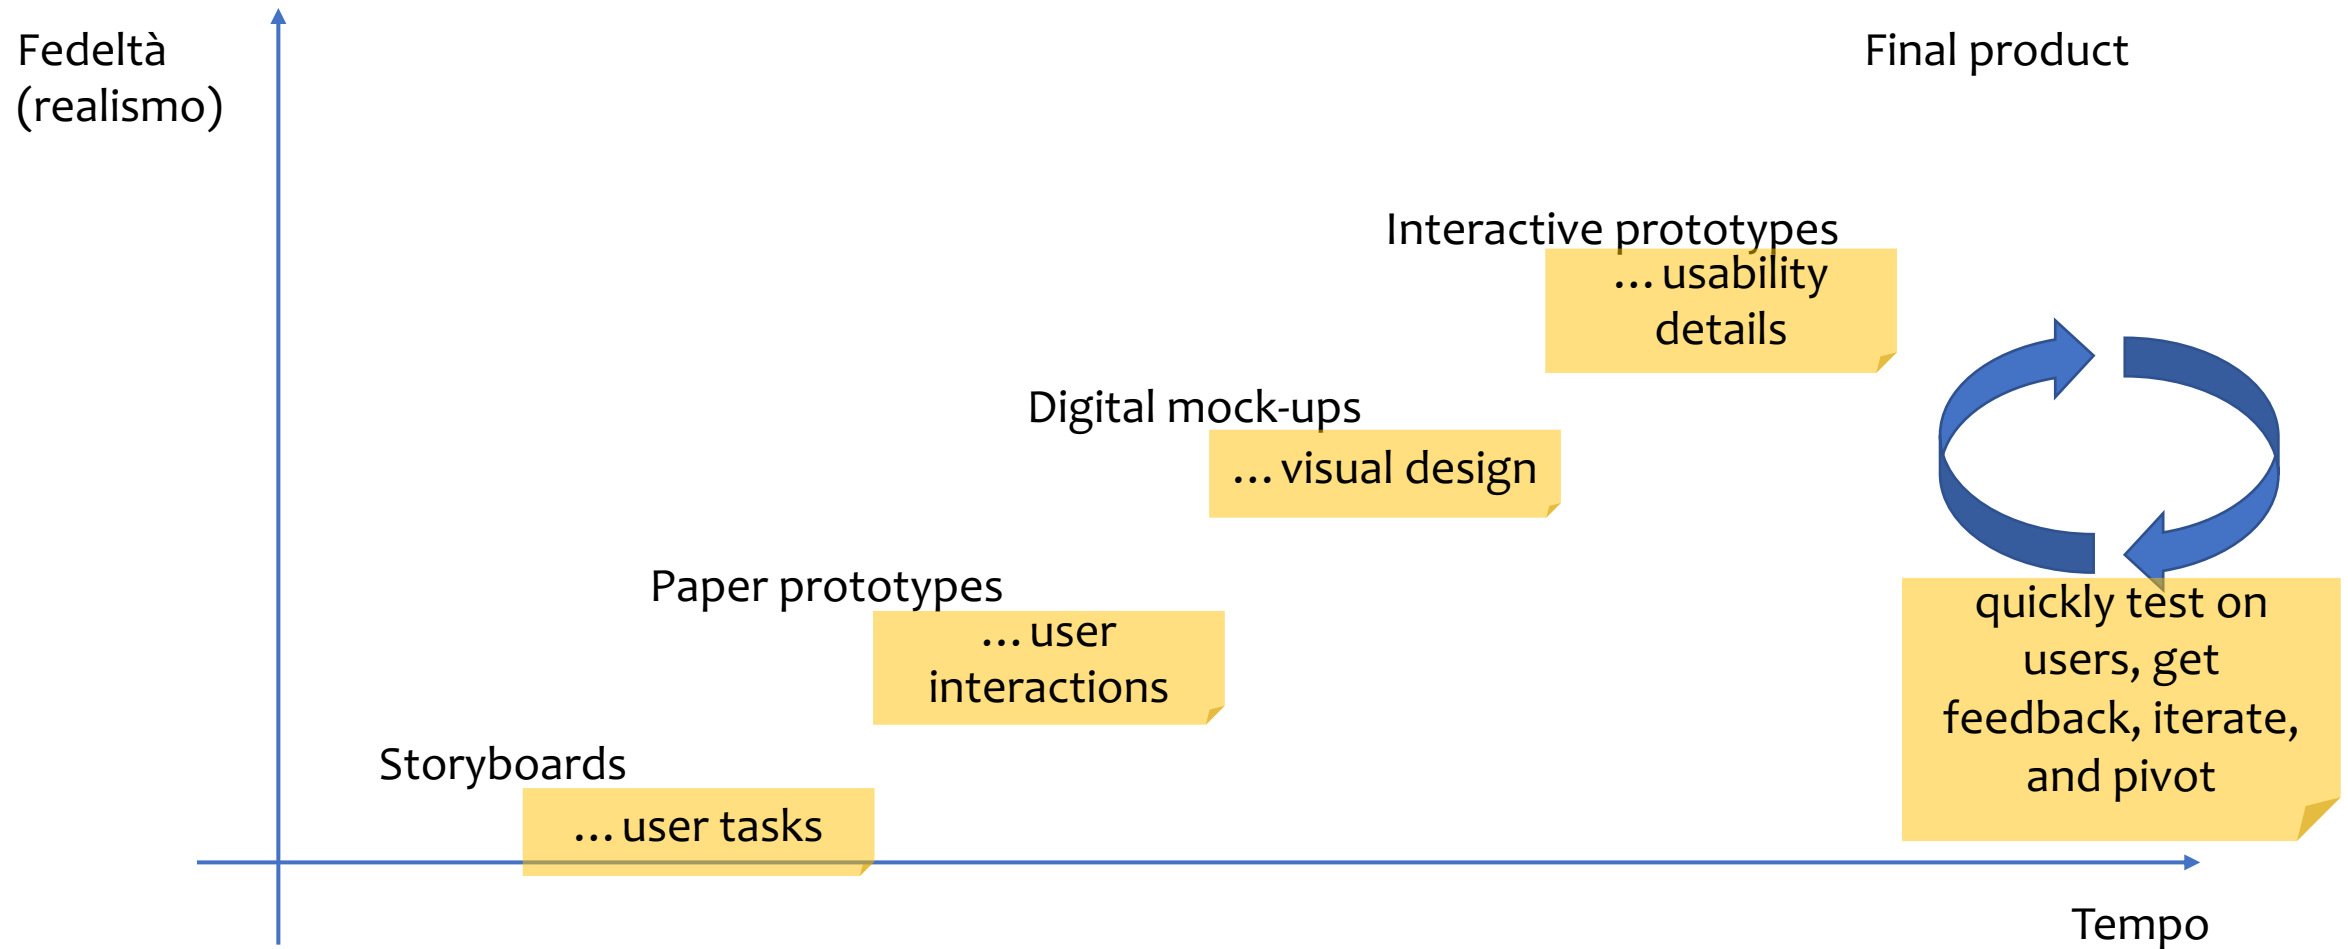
Fedeltà (realismo)

Final product

Interactive prototypes
… usability details

Digital mock-ups
… visual design

Paper prototypes
… user interactions

Storyboards
… user tasks

quickly test on users, get feedback, iterate, and pivot

Tempo